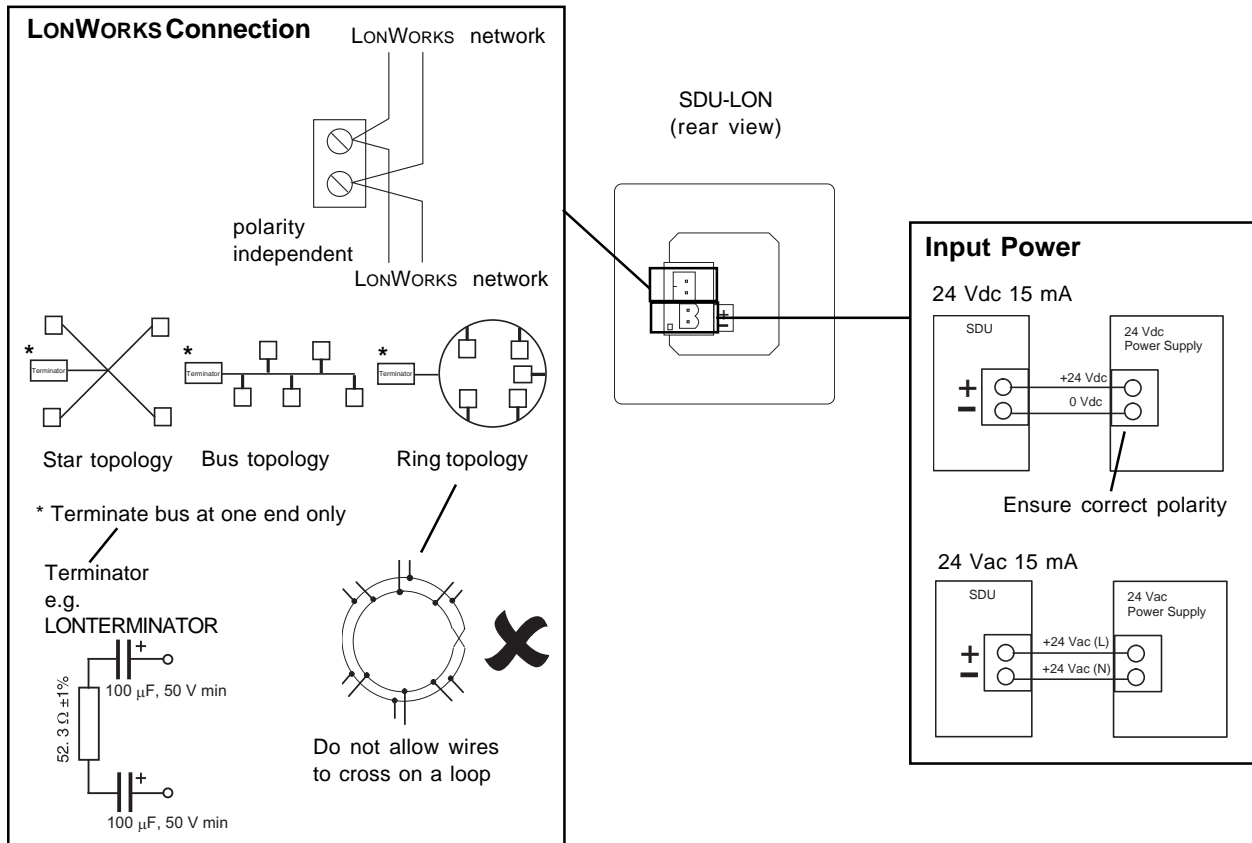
LONWORKS Connection

LONWORKS network

polarity independent

LONWORKS network

*
Terminator

*
Terminator

*
Terminator

Star topology Bus topology Ring topology

* Terminate bus at one end only

Terminator e.g. LONTERMINATOR

+

100 $\mu$F, 50 V min

52. 3 $\Omega$ ±1%

+

100 $\mu$F, 50 V min

Do not allow wires to cross on a loop

SDU-LON
(rear view)

Input Power

24 Vdc 15 mA

SDU

24 Vdc Power Supply

+
−

+24 Vdc

0 Vdc

Ensure correct polarity

24 Vac 15 mA

SDU

24 Vac Power Supply

+
−

+24 Vac (L)

+24 Vac (N)